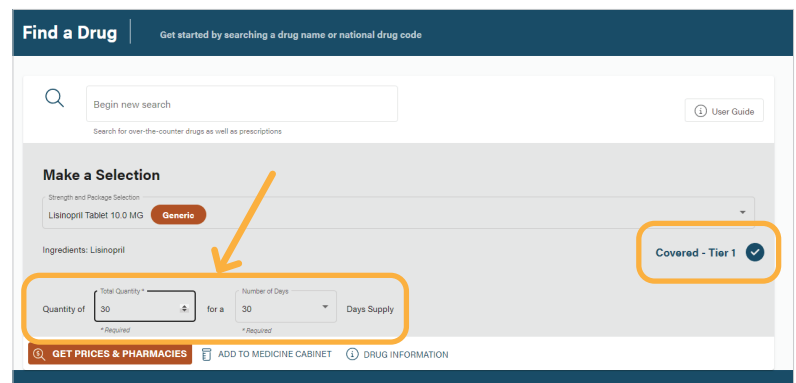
Find a Drug
Get started by searching a drug name or national drug code

Begin new search
Search for over-the-counter drugs as well as prescriptions

User Guide

Make a Selection

Strength and Package Selection
Lisinopril Tablet 10.0 MG Generic

Ingredients: Lisinopril

Covered - Tier 1

Quantity of
Total Quantity *
30
* Required
for a
Number of Days
30
* Required
Days Supply

GET PRICES & PHARMACIES
ADD TO MEDICINE CABINET
DRUG INFORMATION